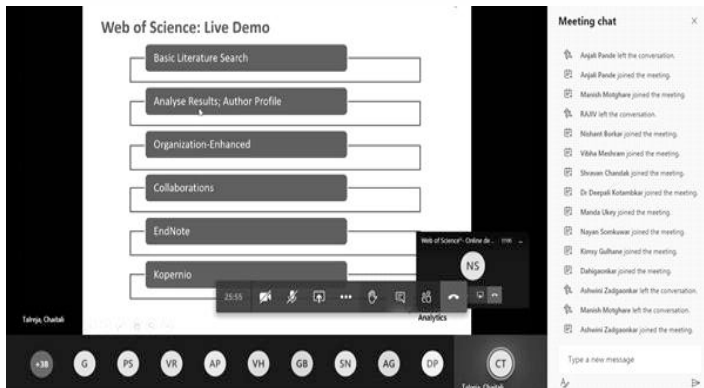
Web of Science: Live Demo

Basic Literature Search

Analyse Results; Author Profile

Organization-Enhanced

Collaborations

EndNote

Kopernio

Meeting chat

Anjali Pande left the conversation.

Anjali Pande joined the meeting.

Manish Motghare joined the meeting.

RAJIV left the conversation.

Nishant Borkar joined the meeting.

Vibha Meshram joined the meeting.

Shravan Chandak joined the meeting.

Dr Deepali Kotambkar joined the meeting.

Manda Ukey joined the meeting.

Nayan Somkuwar joined the meeting.

Kimsy Gulhane joined the meeting.

Dahiguankar joined the meeting.

Ashwini Zadgaonkar left the conversation.

Manish Motghare left the conversation.

Ashwini Zadgaonkar joined the meeting.

Type a new message

Web of Science - Online de... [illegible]

NS

Analytics

25:55

Talreja, Chaitali

+38 G PS VR AP VH GB SN AG DP CT

Talreja, Chaitali